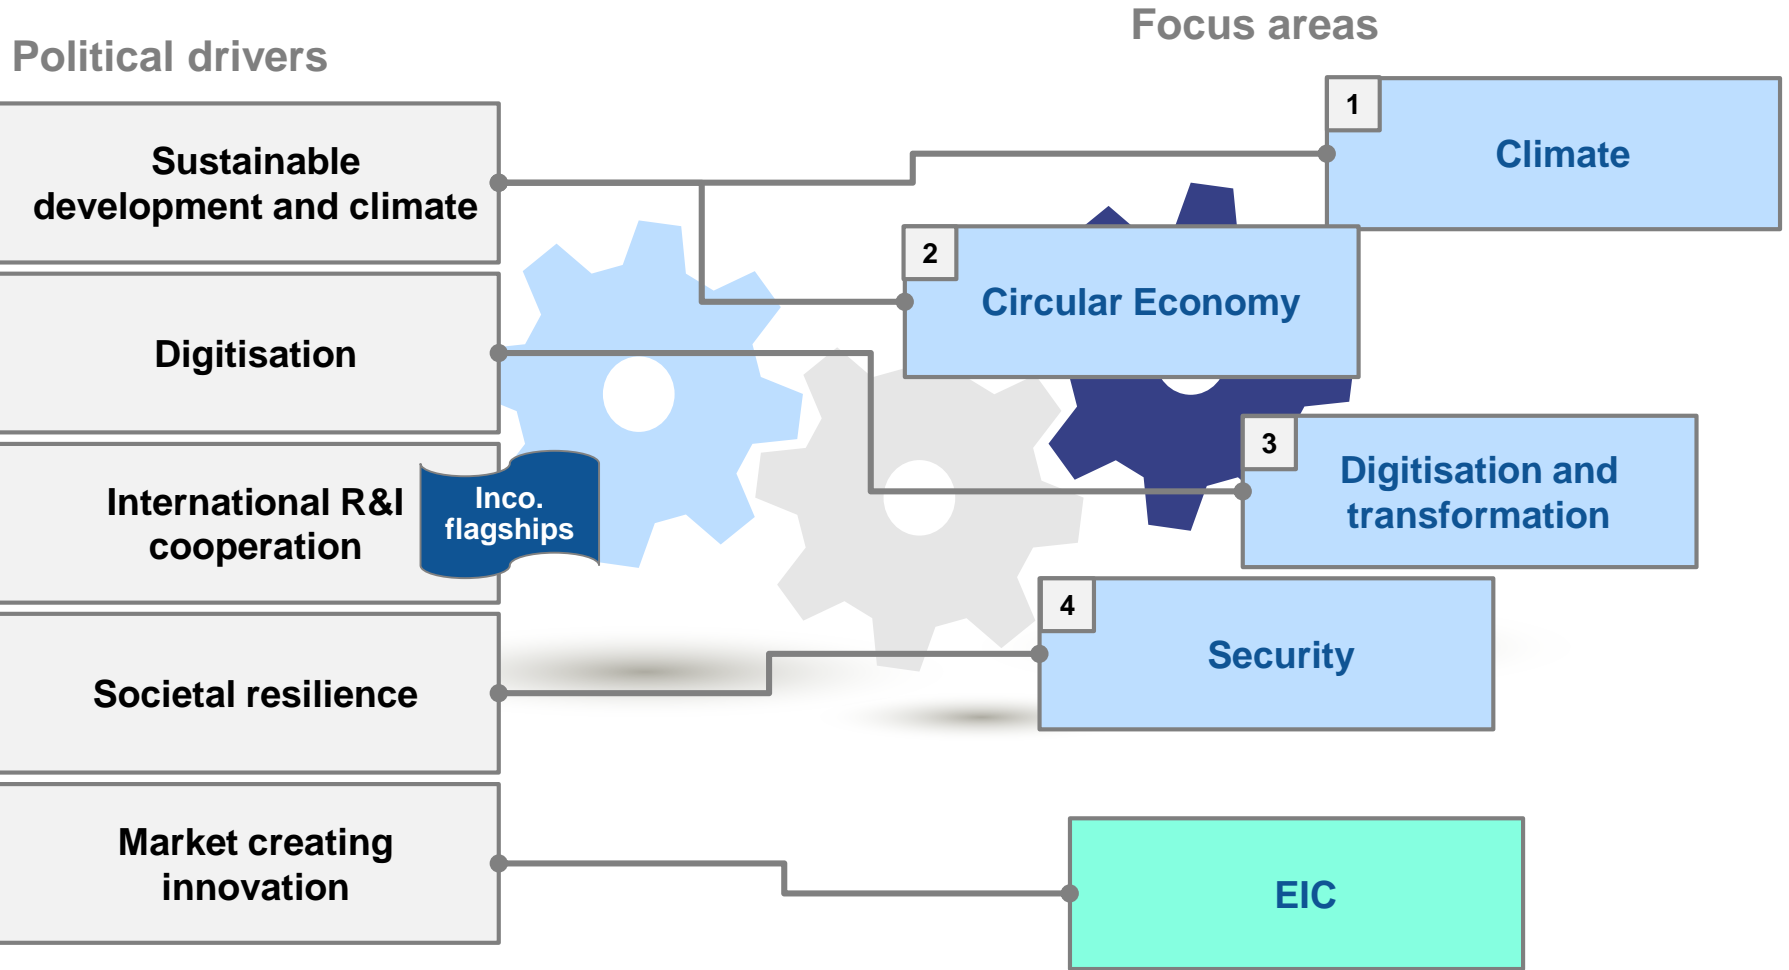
Political drivers

Focus areas

Sustainable development and climate

Digitisation

International R&I cooperation

Inco. flagships

Societal resilience

Market creating innovation

1

Climate

2

Circular Economy

3

Digitisation and transformation

4

Security

EIC